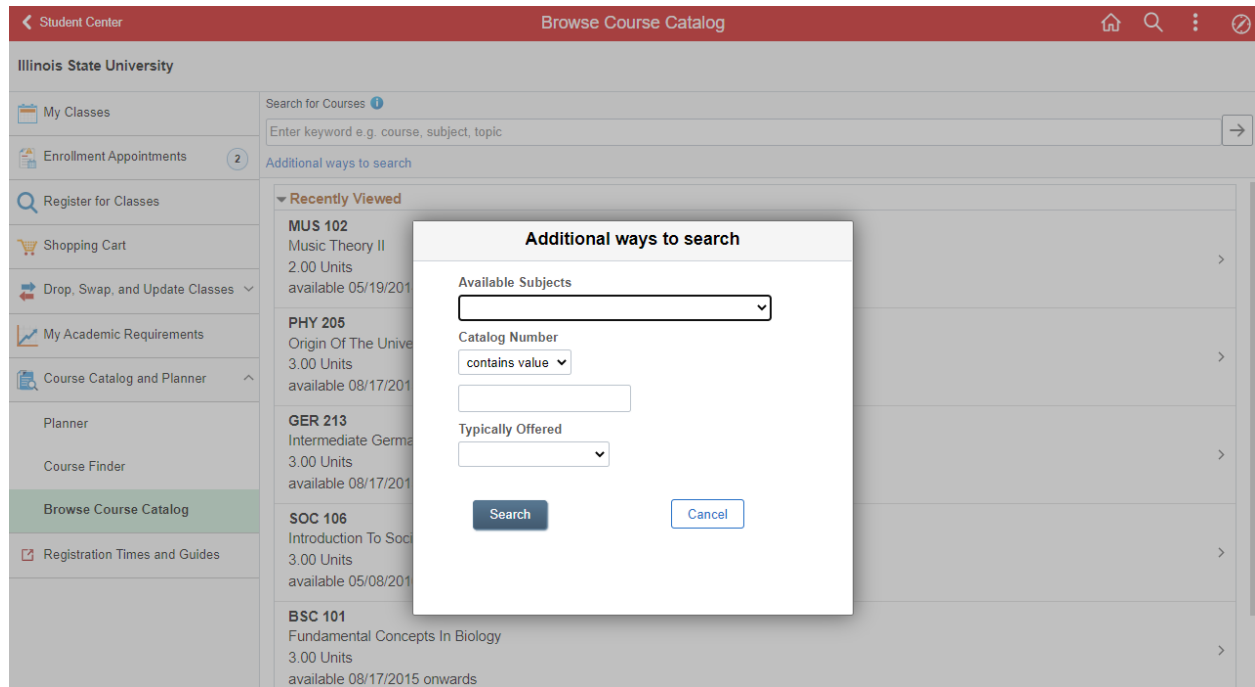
Student Center

Browse Course Catalog

Illinois State University

My Classes

Enrollment Appointments 2

Register for Classes

Shopping Cart

Drop, Swap, and Update Classes

My Academic Requirements

Course Catalog and Planner

Planner

Course Finder

Browse Course Catalog

Registration Times and Guides

Search for Courses

Enter keyword e.g. course, subject, topic

Additional ways to search

Recently Viewed

MUS 102
Music Theory II
2.00 Units
available 05/19/201

PHY 205
Origin Of The Unive
3.00 Units
available 08/17/201

GER 213
Intermediate Germa
3.00 Units
available 08/17/201

SOC 106
Introduction To Soc
3.00 Units
available 05/08/201

BSC 101
Fundamental Concepts In Biology
3.00 Units
available 08/17/2015 onwards

Additional ways to search

Available Subjects

Catalog Number

contains value

Typically Offered

Search

Cancel